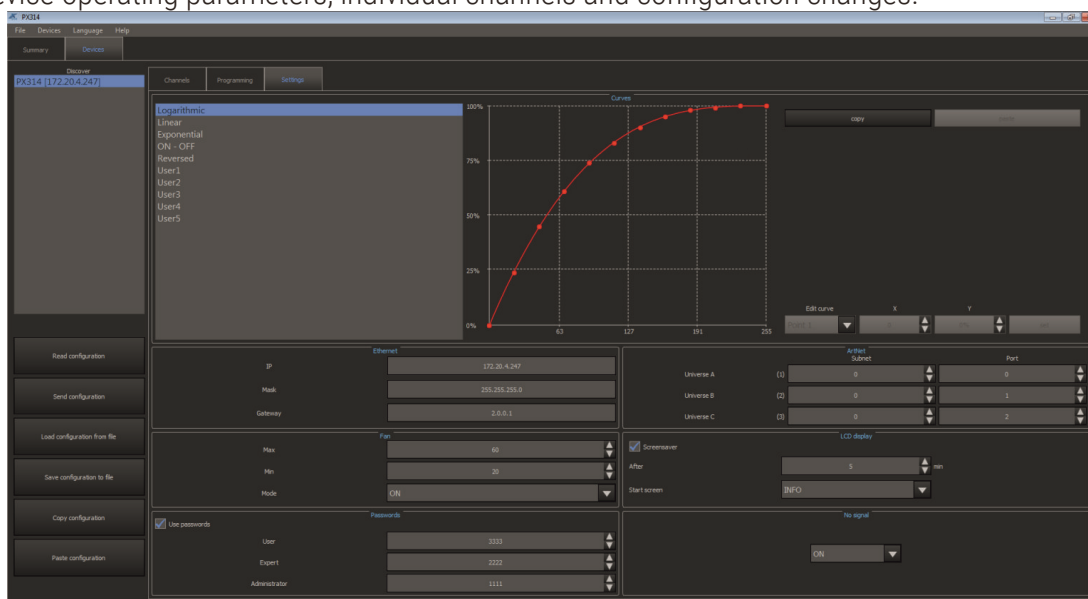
evice operating parameters, individual channels and configuration changes.

PX314
File Devices Language Help
Summary Devices
Discover
PX314 [172.20.4.247]
Channels Programming Settings
Logarithmic
Linear
Exponential
ON - OFF
Reversed
User1
User2
User3
User4
User5
Curves
100%
75%
50%
25%
0%
63 127 191 255
copy
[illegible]
Edit curve X Y
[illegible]
Read configuration
Send configuration
Load configuration from file
Save configuration to file
Copy configuration
Paste configuration
Ethernet
IP 172.20.4.247
Mask 255.255.255.0
Gateway 2.0.0.1
ArtNet
Subnet Port
Universe A (1) 0 0
Universe B (2) 0 1
Universe C (3) 0 2
Fan
Max 60
Min 20
Mode ON
LCD display
Screensaver
After 5 min
Start screen INFO
Passwords
Use passwords
User 3333
Expert 2222
Administrator 1111
No signal
ON